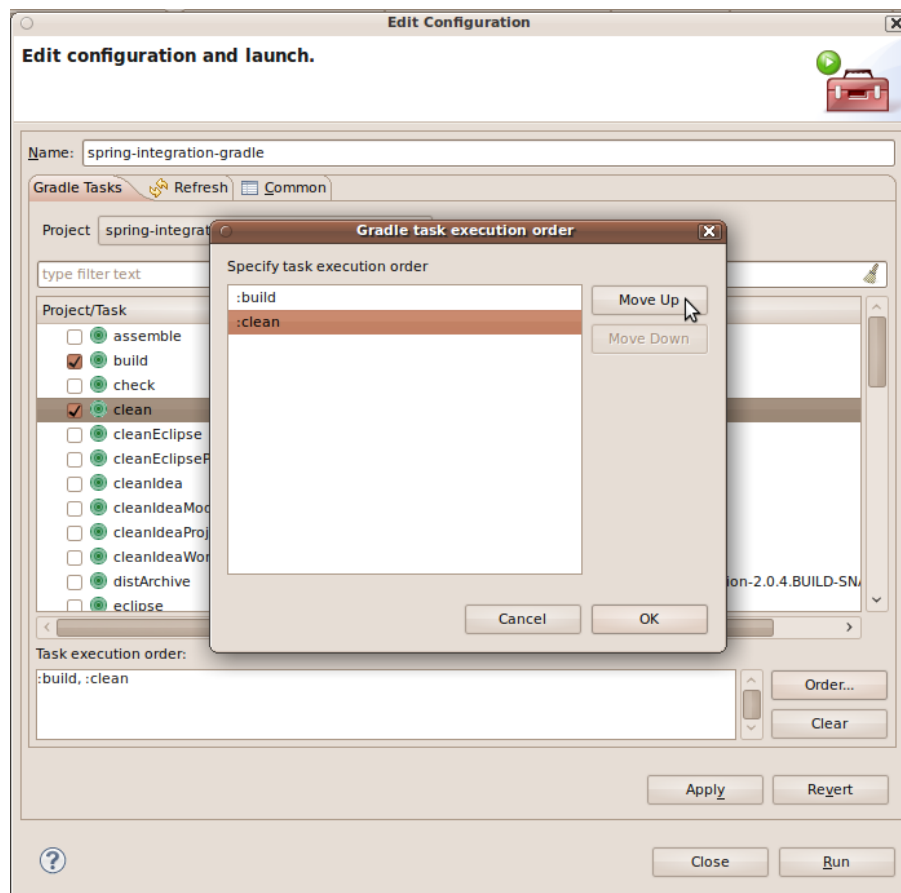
Edit Configuration

Edit configuration and launch.

Name: spring-integration-gradle

Gradle Tasks
Refresh
Common

Project spring-integrat

type filter text

Project/Task
assemble
build
check
clean
cleanEclipse
cleanEclipseP
cleanIdea
cleanIdeaMod
cleanIdeaProj
cleanIdeaWor
distArchive
eclipse

ion-2.0.4.BUILD-SN

Gradle task execution order

Specify task execution order

:build
:clean

Move Up
Move Down

Cancel
OK

Task execution order:
:build, :clean

Order...
Clear

Apply
Revert

Close
Run